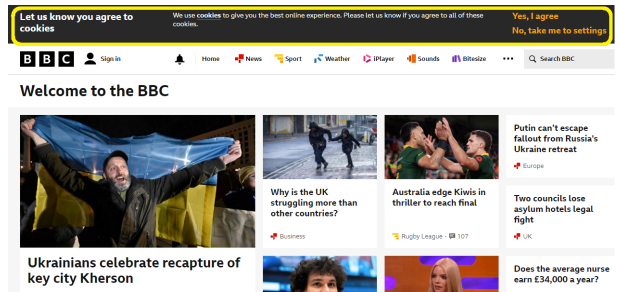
Let us know you agree to cookies

We use cookies to give you the best online experience. Please let us know if you agree to all of these cookies.

Yes, I agree

No, take me to settings

BBC

Sign in

Home News Sport Weather iPlayer Sounds Bitesize

Search BBC

Welcome to the BBC

Ukrainians celebrate recapture of key city Kherson

Why is the UK struggling more than other countries?

Business

Australia edge Kiwis in thriller to reach final

Rugby League 107

Putin can't escape fallout from Russia's Ukraine retreat

Europe

Two councils lose asylum hotels legal fight

UK

Does the average nurse earn £34,000 a year?